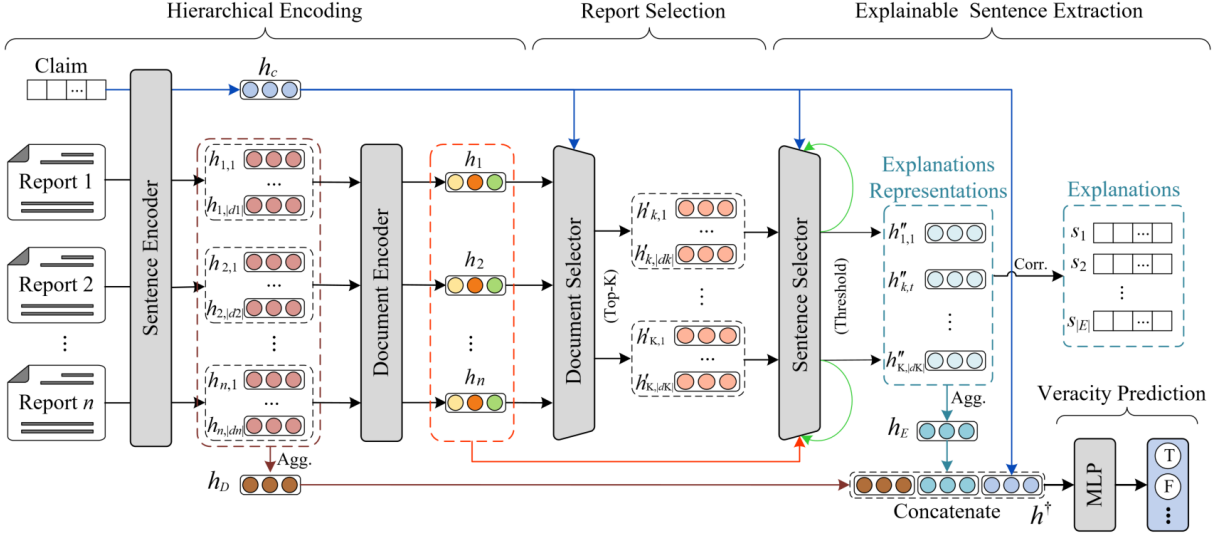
Hierarchical Encoding

Report Selection

Explainable Sentence Extraction

Claim

...

$h_c$

Report 1

Report 2

⋮

Report $n$

Sentence Encoder

$h_{1,1}$

...

$h_{1,|d1|}$

$h_{2,1}$

...

$h_{2,|d2|}$

⋮

$h_{n,1}$

...

$h_{n,|dn|}$

Agg.

$h_D$

Document Encoder

$h_1$

$h_2$

⋮

$h_n$

Document Selector

(Top-K)

$h'_{k,1}$

...

$h'_{k,|dk|}$

⋮

$h'_{K,1}$

...

$h'_{K,|dK|}$

Sentence Selector

(Threshold)

Explanations Representations

$h''_{1,1}$

$h''_{k,t}$

⋮

$h''_{K,|dK|}$

Agg.

$h_E$

Corr.

Explanations

$s_1$ ...

$s_2$ ...

⋮

$s_{|E|}$ ...

Veracity Prediction

MLP

T

F

⋮

Concatenate

$h^{\dagger}$